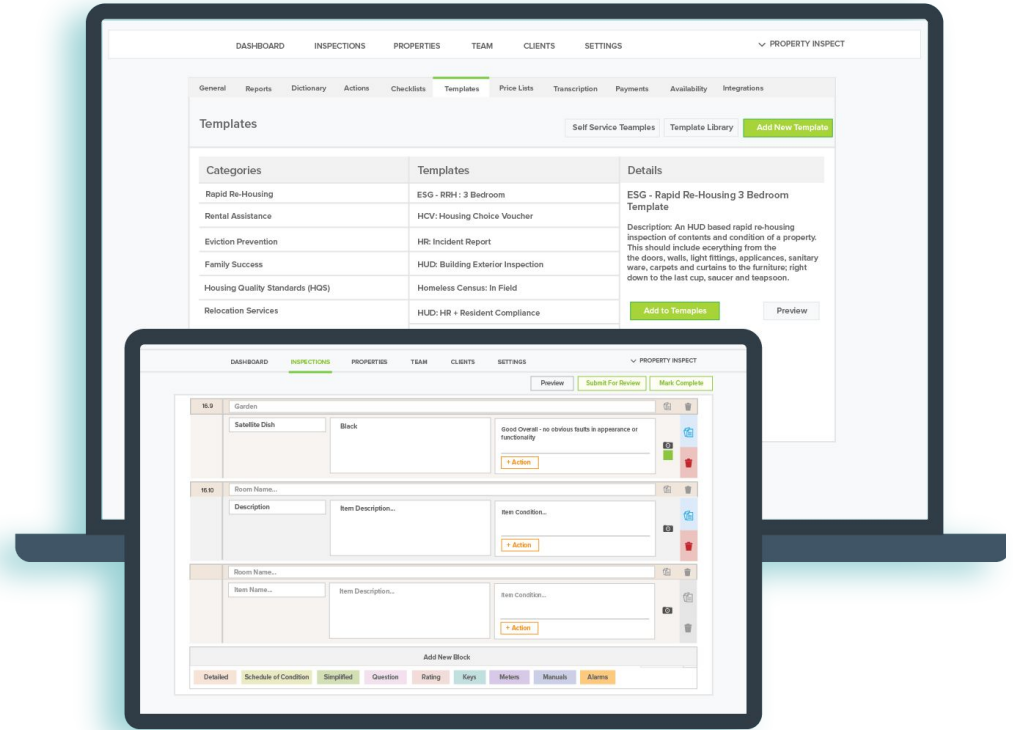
DASHBOARD INSPECTIONS PROPERTIES TEAM CLIENTS SETTINGS

PROPERTY INSPECT

General Reports Dictionary Actions Checklists Templates Price Lists Transcription Payments Availability Integrations

Templates

Self Service Teamples Template Library Add New Template

| Categories | Templates |
|---|---|
| Rapid Re-Housing | ESG - RRH : 3 Bedroom |
| Rental Assistance | HCV: Housing Choice Voucher |
| Eviction Prevention | HR: Incident Report |
| Family Success | HUD: Building Exterior Inspection |
| Housing Quality Standards (HQS) | Homeless Census: In Field |
| Relocation Services | HUD: HR + Resident Compliance |

Details

ESG - Rapid Re-Housing 3 Bedroom Template

Description: An HUD based rapid re-housing inspection of contents and condition of a property. This should include eerything from the the doors, walls, light fittings, applicances, sanitary ware, carpets and curtains to the furniture; right down to the last cup, saucer and teapsoon.

Add to Temaples Preview

DASHBOARD INSPECTIONS PROPERTIES TEAM CLIENTS SETTINGS

PROPERTY INSPECT

Preview Submit For Review Mark Complete

16.9 Garden

Satellite Dish

Black

Good Overall - no obvious faults in appearance or functionality

+ Action

16.10 Room Name...

Description

Item Description...

Item Condition...

+ Action

Room Name...

Item Name...

Item Description...

Item Condition...

+ Action

Add New Block

Detailed Schedule of Condition Simplified Question Rating Keys Meters Manuals Alarms